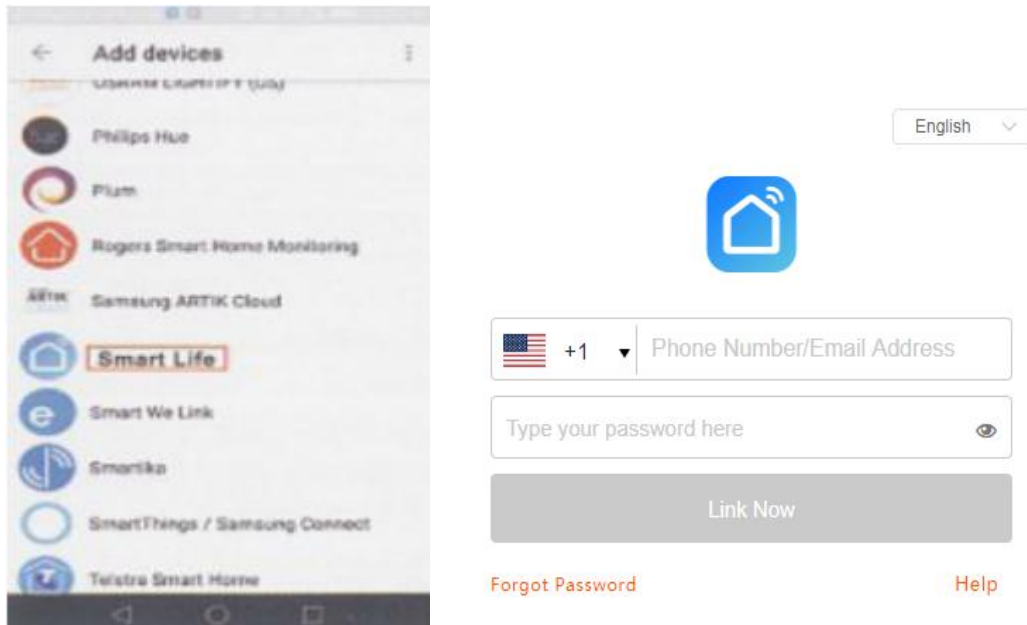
Add devices

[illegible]

Philips Hue

Plum

Rogers Smart Home Monitoring

ARTIK Samsung ARTIK Cloud

Smart Life

Smart We Link

Smartika

SmartThings / Samsung Connect

Telstra Smart Home

English

+1 Phone Number/Email Address

Type your password here

Link Now

Forgot Password

Help